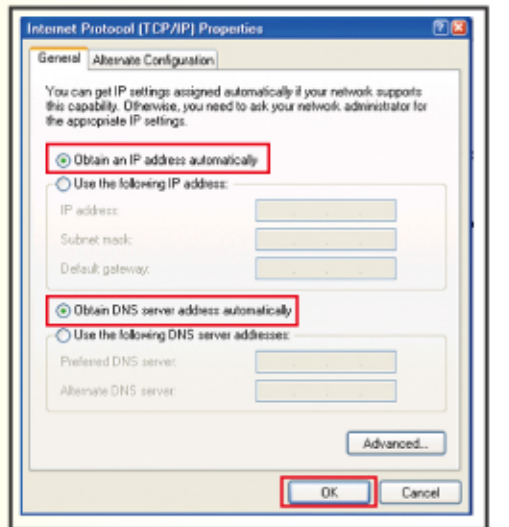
Internet Protocol (TCP/IP) Properties

General | Alternate Configuration

You can get IP settings assigned automatically if your network supports this capability. Otherwise, you need to ask your network administrator for the appropriate IP settings.

Obtain an IP address automatically

Use the following IP address:

IP address:

Subnet mask:

Default gateway:

Obtain DNS server address automatically

Use the following DNS server addresses:

Preferred DNS server:

Alternate DNS server:

Advanced...

OK

Cancel